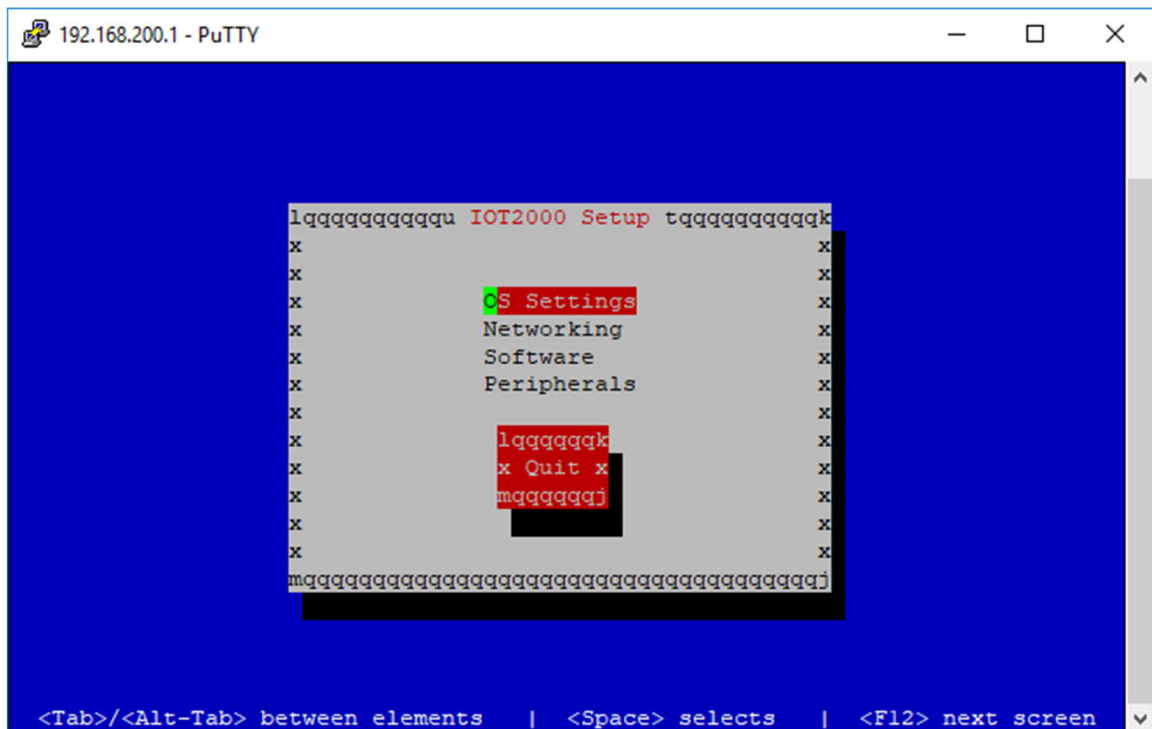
192.168.200.1 - PuTTY

lqqqqqqqqqqu IOT2000 Setup tqqqqqqqqqqk
x x
x x
x OS Settings x
x Networking x
x Software x
x Peripherals x
x x
x lqqqqqqk x
x x Quit x x
x mqqqqqqj x
x x
x x
mqqqqqqqqqqqqqqqqqqqqqqqqqqqqqqqqqqqqqqj

<Tab>/<Alt-Tab> between elements | <Space> selects | <F12> next screen